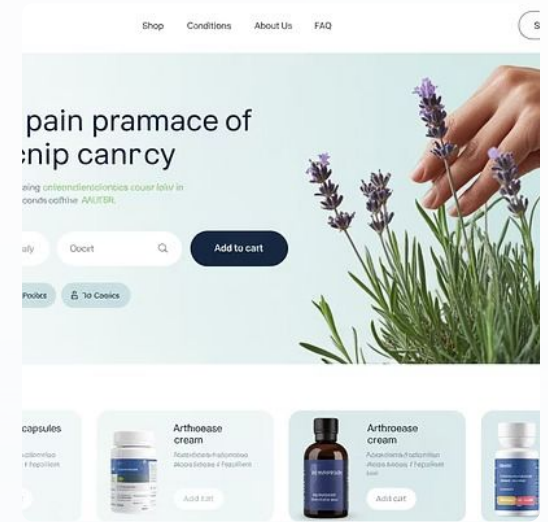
Shop Conditions About Us FAQ

S

pain pramace of
:nip canrcy

aing cnleondienlclonics couer loiv in
oonds cofhive AAUTEN.

aly

Ooort

Add to cart

Pooltes

To Cooics

capsules

Arthroease cream

Add cart

Arthroease cream

Add cart